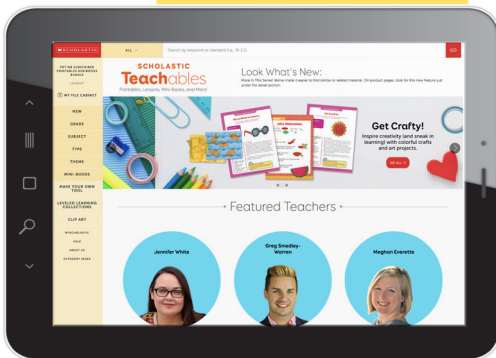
SCHOLASTIC

ALL

Search by keyword or standard (i.e., RI.3.1)

GO

NOT AN SUBSCRIBED PRINTABLES MEMBERSHIP BUNDLE

MY FILE CABINET

NEW

GRADE

SUBJECT

TYPE

THEME

MINI-BOOKS

MAKE YOUR OWN TOOL

LEVELED LEARNING COLLECTIONS

CLIP ART

MYSCHOLASTIC

HELP

ABOUT US

SCHOLASTIC Teachables

Printables, Lessons, Mini-Books, and More!

Look What's New:

Get Crafty!

Inspire creativity (and sneak in learning) with colorful crafts and art projects.

GO

Featured Teachers

Jennifer White

Greg Smedley-Warren

Meghan Everette